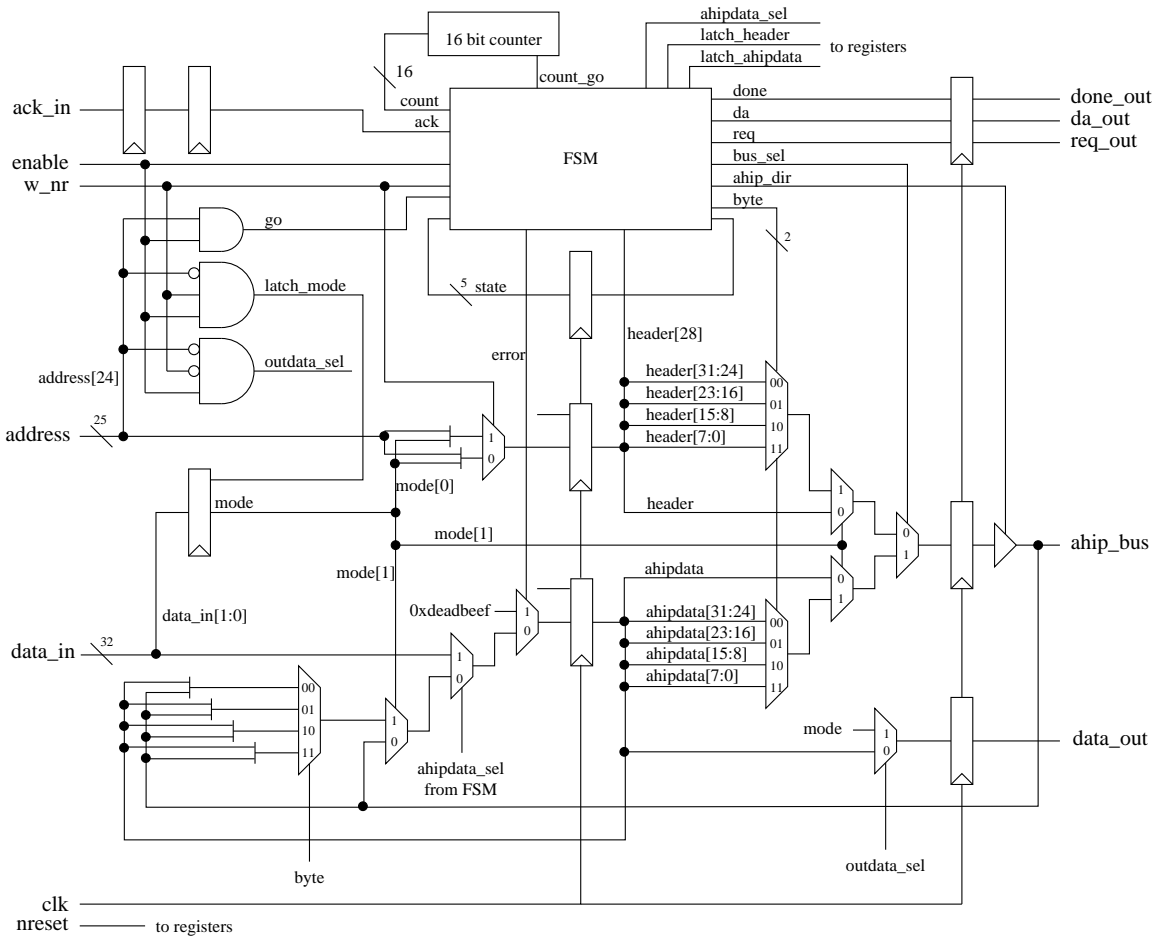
16 bit counter
16
count
ack
count_go
ahipdata_sel
latch_header
latch_ahipdata
to registers
done
da
req
bus_sel
ahip_dir
byte
done_out
da_out
req_out
ack_in
enable
w_nr
FSM
go
latch_mode
outdata_sel
address[24]
5
state
error
header[28]
2
header[31:24]
header[23:16]
header[15:8]
header[7:0]
00
01
10
11
address
25
1
0
mode[0]
mode
header
1
0
0
1
mode[1]
ahip_bus
mode[1]
data_in[1:0]
ahipdata
0
1
0xdeadbeef
1
0
ahipdata[31:24]
ahipdata[23:16]
ahipdata[15:8]
ahipdata[7:0]
00
01
10
11
data_in
32
1
0
00
01
10
11
1
0
ahipdata_sel
from FSM
mode
1
0
data_out
byte
outdata_sel
clk
nreset
to registers